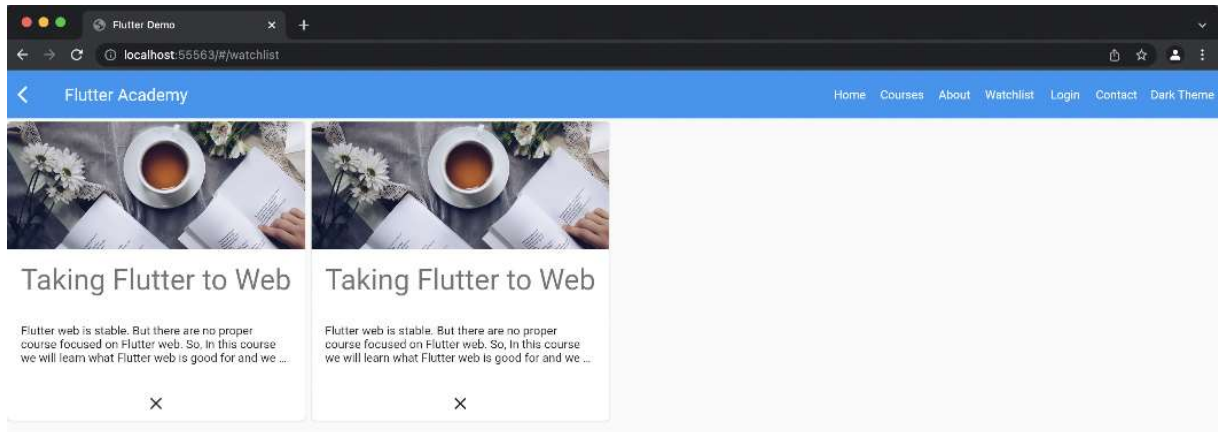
Flutter Demo

localhost:55563/#/watchlist

Flutter Academy

Home Courses About Watchlist Login Contact Dark Theme

Taking Flutter to Web

Flutter web is stable. But there are no proper course focused on Flutter web. So, In this course we will learn what Flutter web is good for and we ...

×

Taking Flutter to Web

Flutter web is stable. But there are no proper course focused on Flutter web. So, In this course we will learn what Flutter web is good for and we ...

×